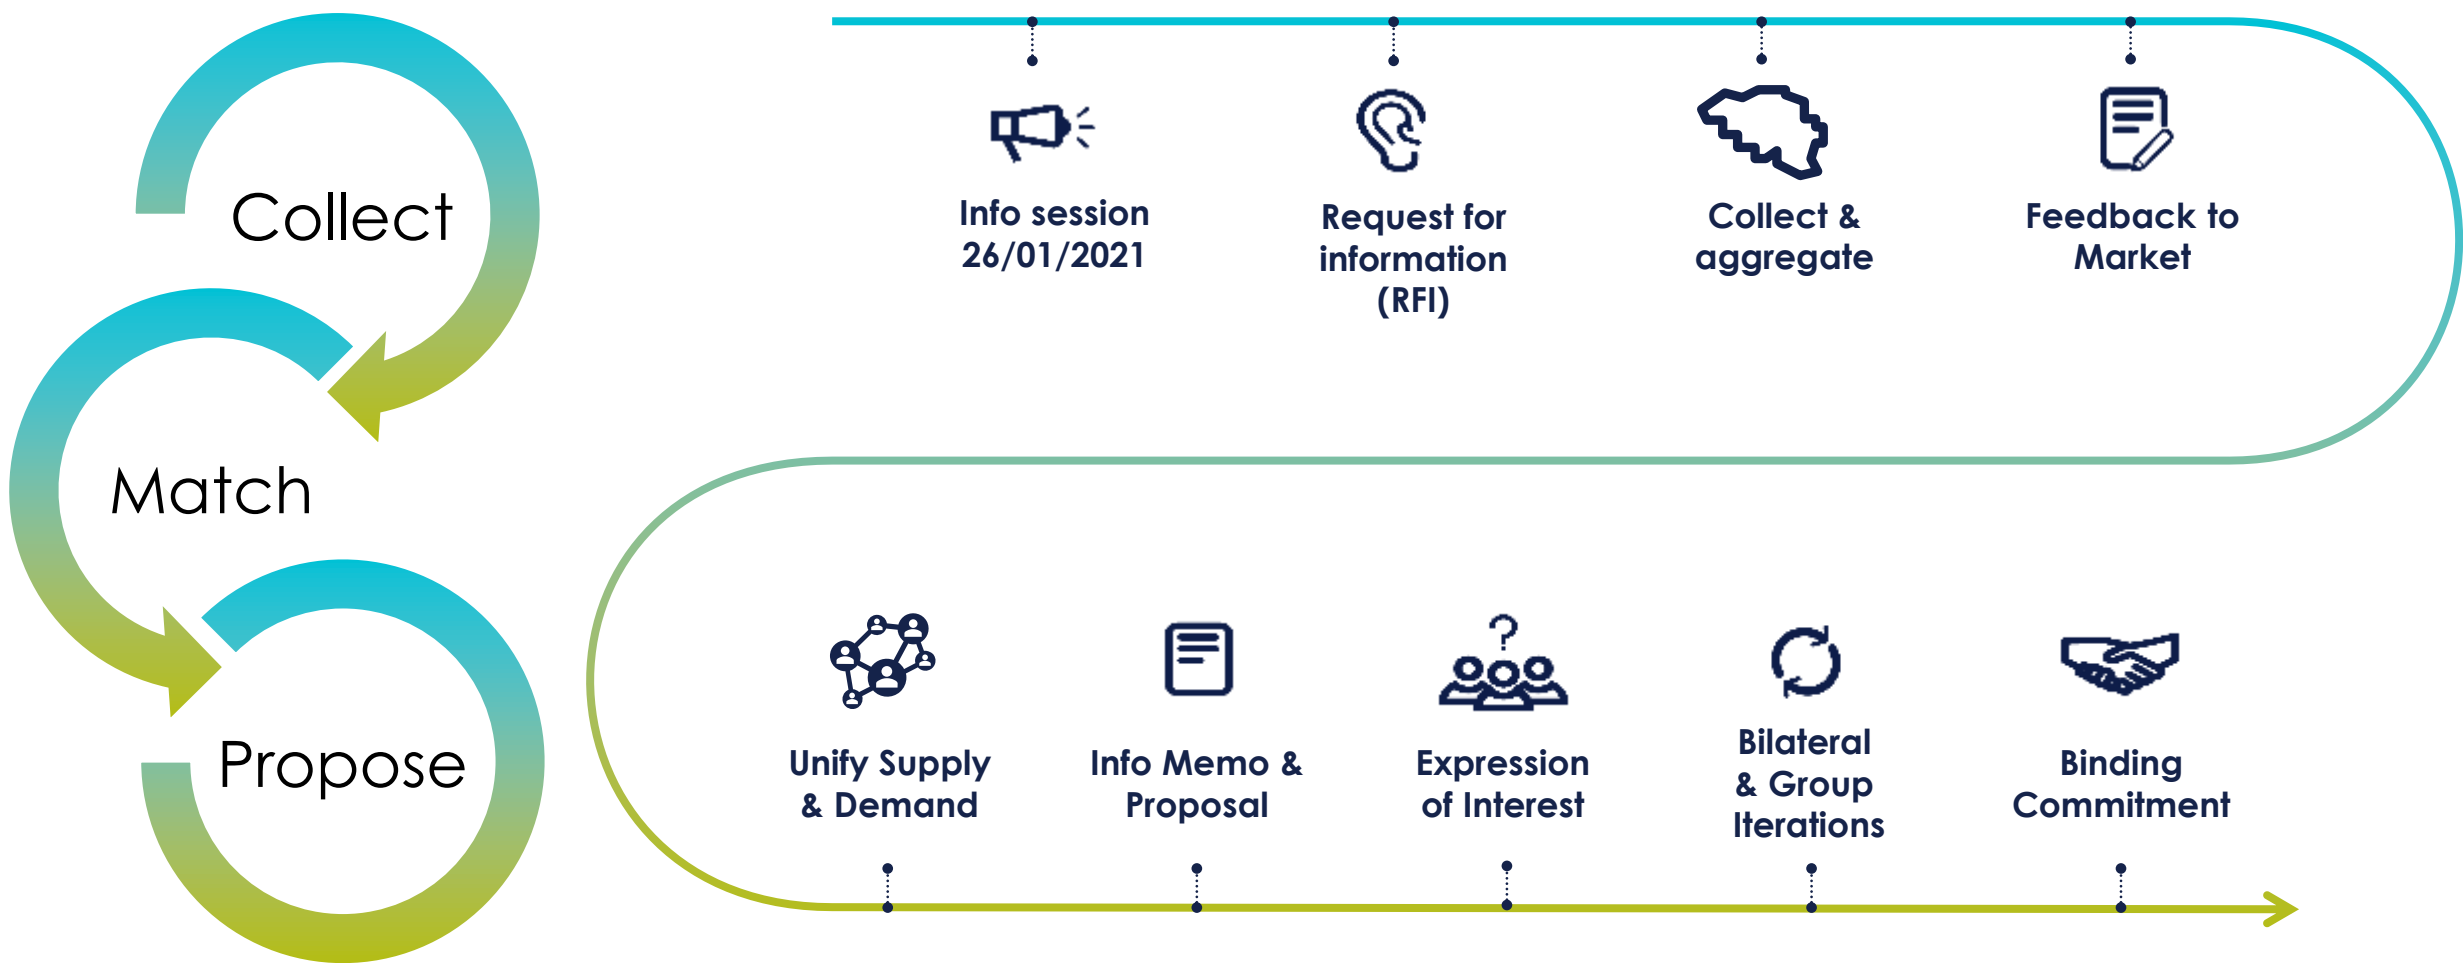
Collect

Match

Propose

Info session
26/01/2021

Request for
information
(RFI)

Collect &
aggregate

Feedback to
Market

Unify Supply
& Demand

Info Memo &
Proposal

Expression
of Interest

Bilateral
& Group
Iterations

Binding
Commitment